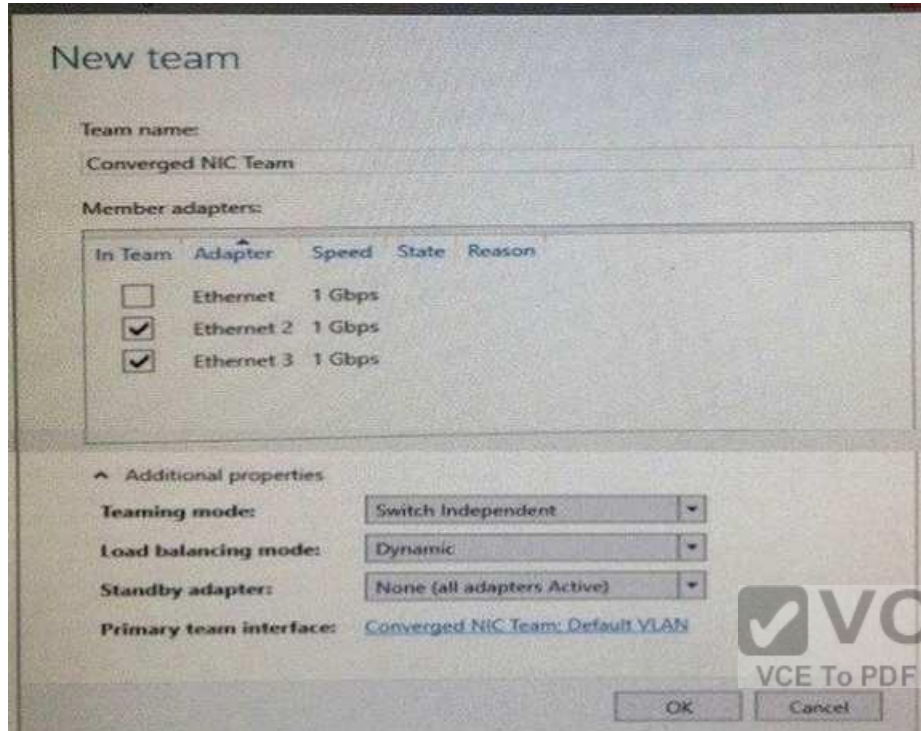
New team

Team name:

Converged NIC Team

Member adapters:

| In Team | Adapter | Speed | State | Reason |
|---|---|---|---|---|
| ☐ | Ethernet | 1 Gbps | | |
| ☑ | Ethernet 2 | 1 Gbps | | |
| ☑ | Ethernet 3 | 1 Gbps | | |

Additional properties

Teaming mode: Switch Independent

Load balancing mode: Dynamic

Standby adapter: None (all adapters Active)

Primary team interface: Converged NIC Team: Default VLAN

VC

VCE To PDF

OK Cancel